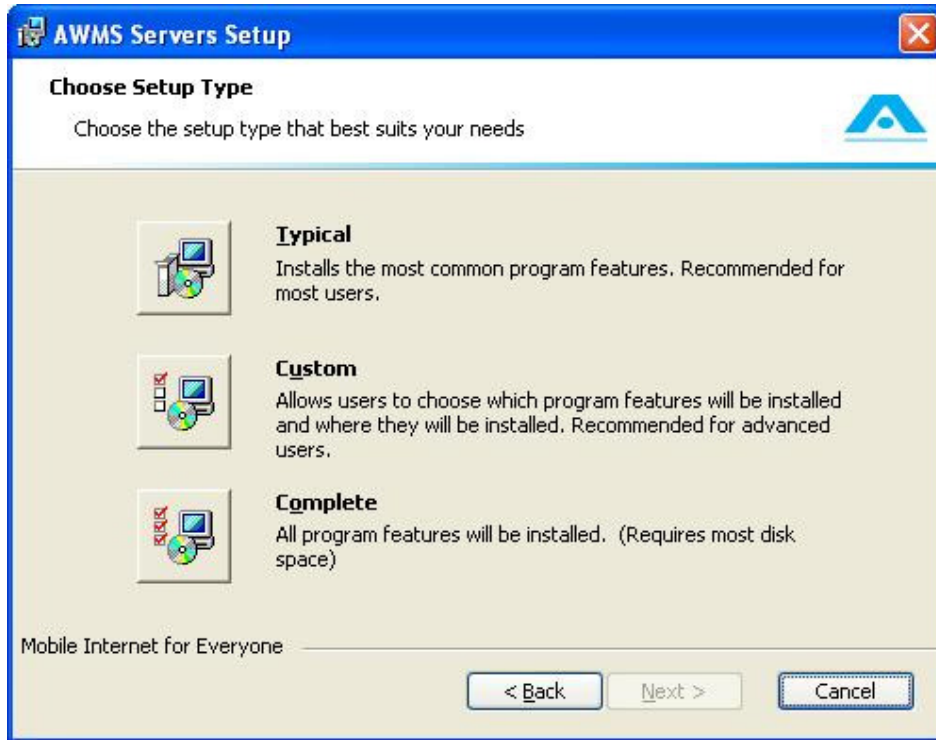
AWMS Servers Setup

Choose Setup Type

Choose the setup type that best suits your needs

Typical
Installs the most common program features. Recommended for most users.

Custom
Allows users to choose which program features will be installed and where they will be installed. Recommended for advanced users.

Complete
All program features will be installed. (Requires most disk space)

Mobile Internet for Everyone

< Back
Next >
Cancel